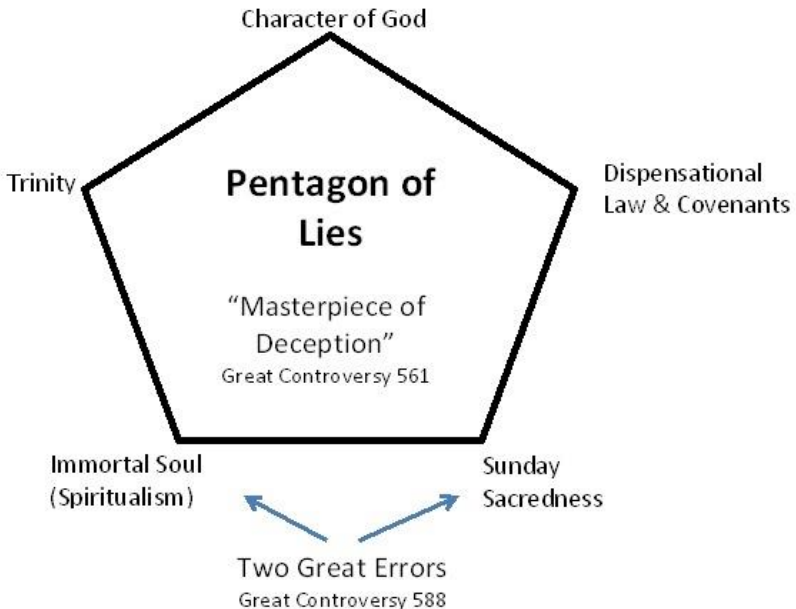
Character of God

Trinity

Pentagon of Lies

"Masterpiece of Deception"
Great Controversy 561

Dispensational Law & Covenants

Immortal Soul (Spiritualism)

Sunday Sacredness

Two Great Errors
Great Controversy 588